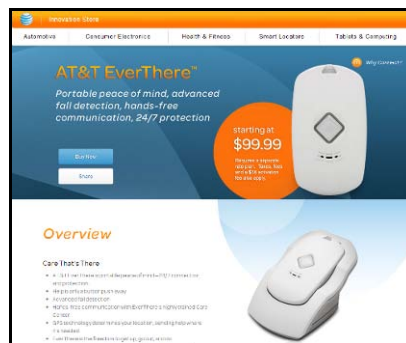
Innovation Store

Automotive Consumer Electronics Health & Fitness Smart Locators Tablets & Computing

AT&T EverThere℠

Portable peace of mind, advanced fall detection, hands-free communication, 24/7 protection

Why Connect?

starting at $99.99

Requires a separate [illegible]

Buy Now

Share

Overview

Care That's There

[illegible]

Help is a button push away

Advanced fall detection

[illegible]

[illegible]

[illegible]